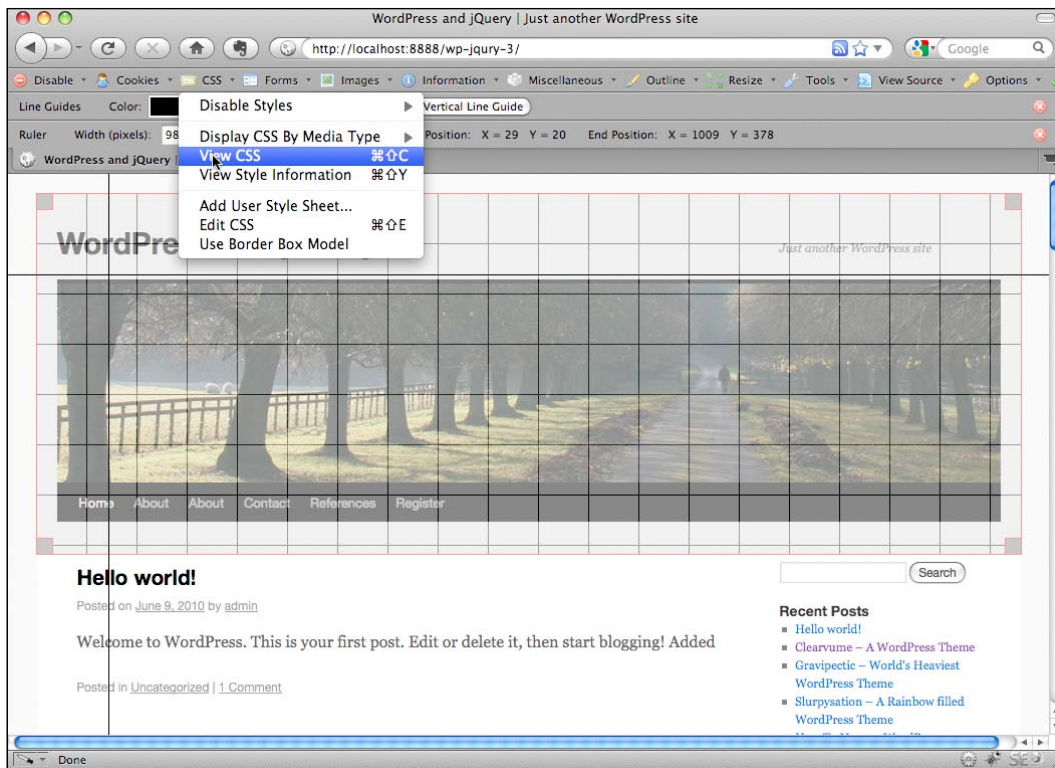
WordPress and jQuery | Just another WordPress site

http://localhost:8888/wp-jqury-3/

Google

Disable ▾ Cookies ▾ CSS ▾ Forms ▾ Images ▾ Information ▾ Miscellaneous ▾ Outline ▾ Resize ▾ Tools ▾ View Source ▾ Options ▾

Line Guides Color:

Vertical Line Guide

Ruler Width (pixels): 98

Position: X = 29 Y = 20 End Position: X = 1009 Y = 378

WordPress and jQuery

Disable Styles

Display CSS By Media Type

View CSS ⌘⇧C

View Style Information ⌘⇧Y

Add User Style Sheet...

Edit CSS ⌘⇧E

Use Border Box Model

WordPre

Just another WordPress site

Home About About Contact References Register

Hello world!

Posted on June 9, 2010 by admin

Welcome to WordPress. This is your first post. Edit or delete it, then start blogging! Added

Posted in Uncategorized | 1 Comment

Search

Recent Posts

Hello world!

Clearvume – A WordPress Theme

Gravipectic – World's Heaviest WordPress Theme

Slurpysation – A Rainbow filled WordPress Theme

Done